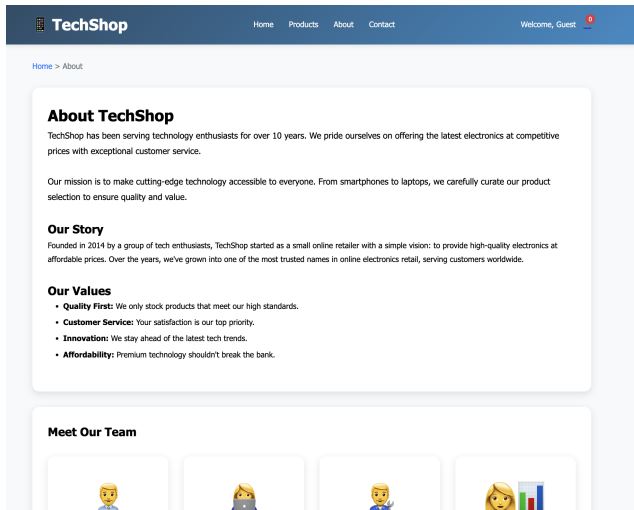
📱 TechShop

Home Products About Contact

Welcome, Guest 0

Home > About

About TechShop

TechShop has been serving technology enthusiasts for over 10 years. We pride ourselves on offering the latest electronics at competitive prices with exceptional customer service.

Our mission is to make cutting-edge technology accessible to everyone. From smartphones to laptops, we carefully curate our product selection to ensure quality and value.

Our Story

Founded in 2014 by a group of tech enthusiasts, TechShop started as a small online retailer with a simple vision: to provide high-quality electronics at affordable prices. Over the years, we've grown into one of the most trusted names in online electronics retail, serving customers worldwide.

Our Values

- **Quality First:** We only stock products that meet our high standards.
- **Customer Service:** Your satisfaction is our top priority.
- **Innovation:** We stay ahead of the latest tech trends.
- **Affordability:** Premium technology shouldn't break the bank.

Meet Our Team